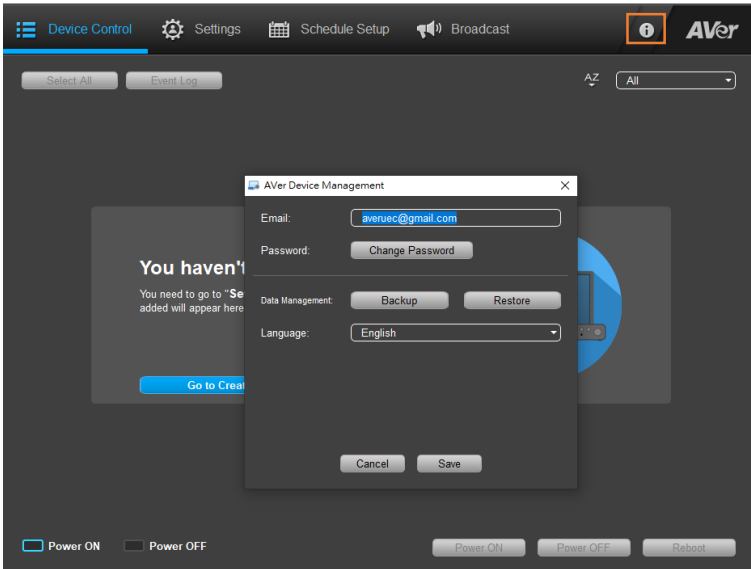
Device Control Settings Schedule Setup Broadcast AVer

Select All Event Log

AZ All

You haven't
You need to go to "Se
added will appear here

Go to Creat

AVer Device Management

Email: averuec@gmail.com

Password: Change Password

Data Management: Backup Restore

Language: English

Cancel Save

Power ON Power OFF

Power ON Power OFF Reboot